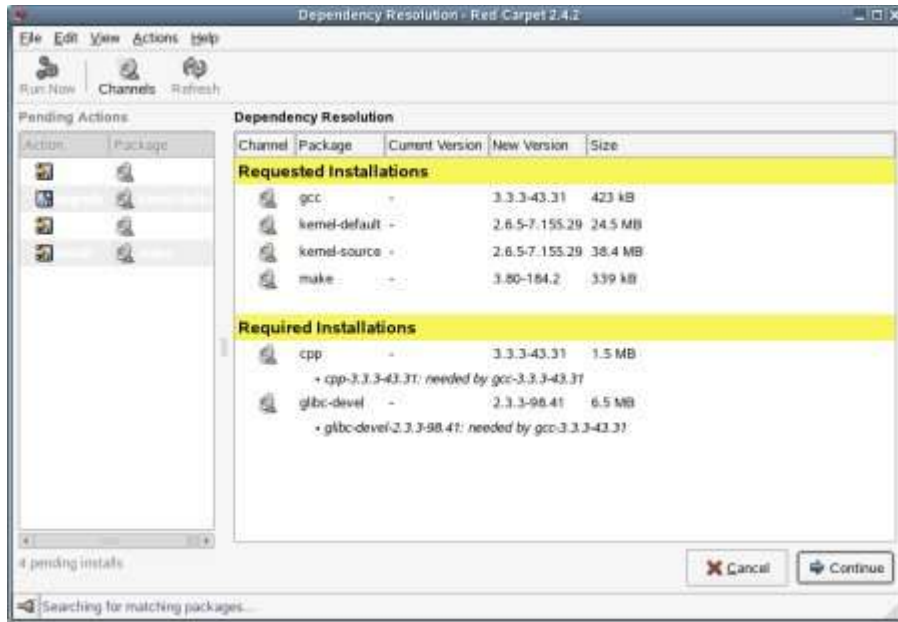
Dependency Resolution - Red Carpet 2.4.2

File Edit View Actions Help

Run Now Channels Refresh

Pending Actions

| Action | Package |
|---|---|

Dependency Resolution

| Channel | Package | Current Version | New Version | Size |
|---|---|---|---|---|
| **Requested Installations** | | | | |
| | gcc | - | 3.3.3-43.31 | 423 kB |
| | kernel-default | - | 2.6.5-7.155.29 | 24.5 MB |
| | kernel-source | - | 2.6.5-7.155.29 | 38.4 MB |
| | make | - | 3.80-184.2 | 339 kB |
| **Required Installations** | | | | |
| | cpp | - | 3.3.3-43.31 | 1.5 MB |
| | • cpp-3.3.3-43.31: needed by gcc-3.3.3-43.31 | | | |
| | glibc-devel | - | 2.3.3-98.41 | 6.5 MB |
| | • glibc-devel-2.3.3-98.41: needed by gcc-3.3.3-43.31 | | | |

4 pending installs

Cancel

Continue

Searching for matching packages...